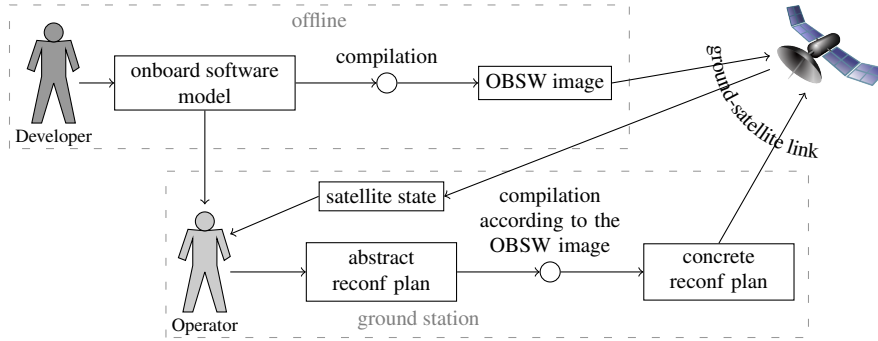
offline

Developer

onboard software model

compilation

OBSW image

ground-satellite link

satellite state

compilation according to the OBSW image

Operator

abstract reconf plan

concrete reconf plan

ground station